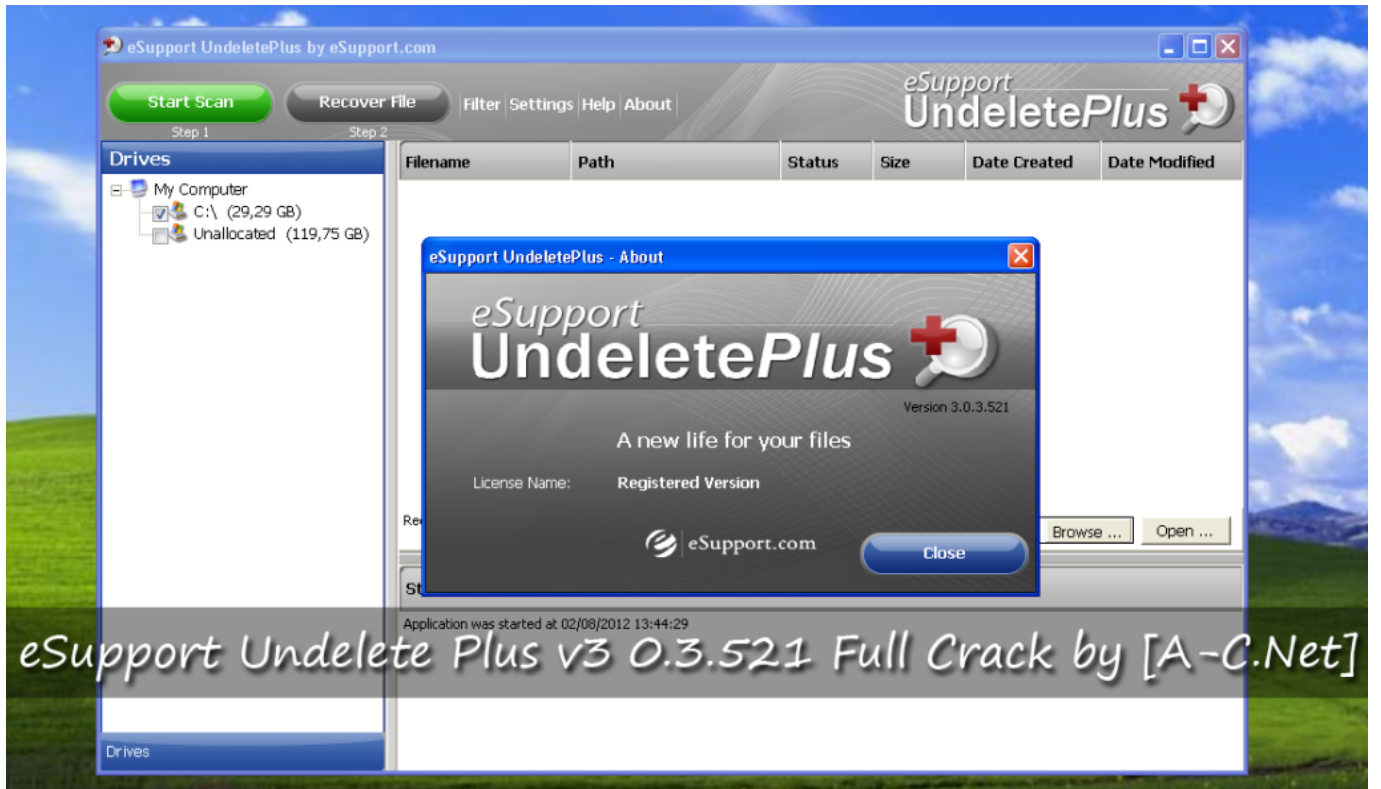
eSupport UndeletePlus by eSupport.com

Start Scan
Step 1

Recover File
Step 2

Filter | Settings | Help | About

eSupport UndeletePlus

Drives

My Computer
C:\ (29,29 GB)
Unallocated (119,75 GB)

| Filename | Path | Status | Size | Date Created | Date Modified |
|---|---|---|---|---|---|

eSupport UndeletePlus - About

eSupport UndeletePlus

Version 3.0.3.521

A new life for your files

License Name: Registered Version

eSupport.com

Close

Re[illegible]

Browse ...

Open ...

St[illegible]

Application was started at 02/08/2012 13:44:29

eSupport Undelete Plus v3 0.3.521 Full Crack by [A-C.Net]

Drives